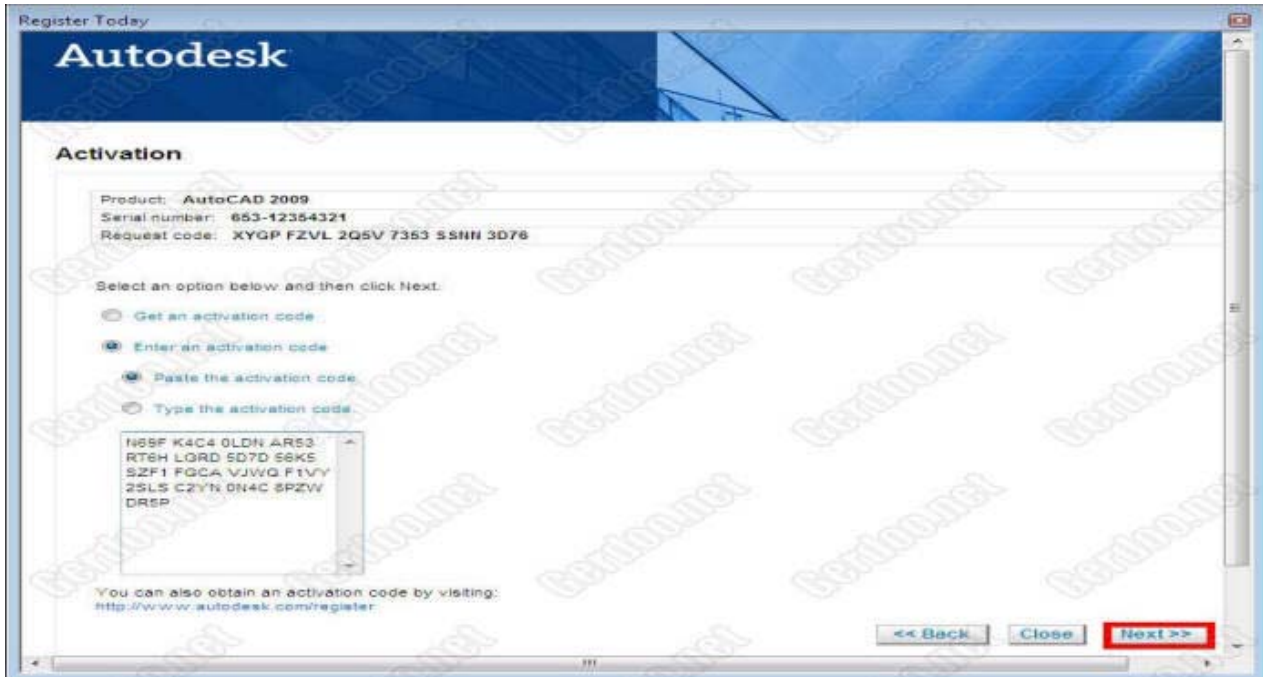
Register Today

Autodesk

Activation

Product: AutoCAD 2009
Serial number: 653-12354321
Request code: XYGP FZVL 2Q5V 7353 SSNN 3D76

Select an option below and then click Next.

Get an activation code

Enter an activation code

Paste the activation code

Type the activation code

N69F K4C4 0LDN AR53
RT6H LGRD 5D7D 56K5
SZF1 FGCA VJWQ F1VY
2SLS C2YN 0N4C 8PZW
DR5P

You can also obtain an activation code by visiting:
http://www.autodesk.com/register

<< Back
Close
Next >>

tarfandha.net